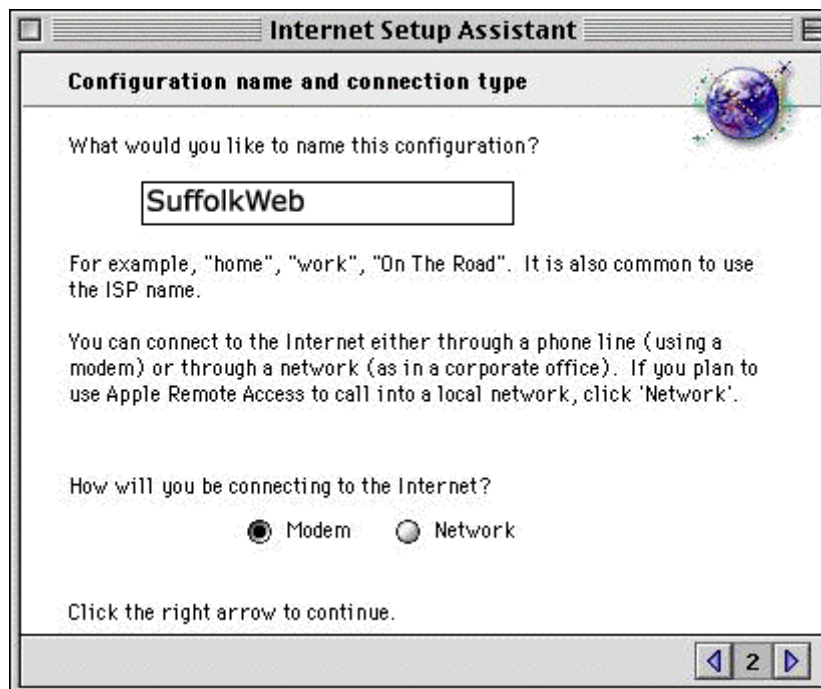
Internet Setup Assistant

Configuration name and connection type

What would you like to name this configuration?

SuffolkWeb

For example, "home", "work", "On The Road". It is also common to use the ISP name.

You can connect to the Internet either through a phone line (using a modem) or through a network (as in a corporate office). If you plan to use Apple Remote Access to call into a local network, click 'Network'.

How will you be connecting to the Internet?

Modem Network

Click the right arrow to continue.

2